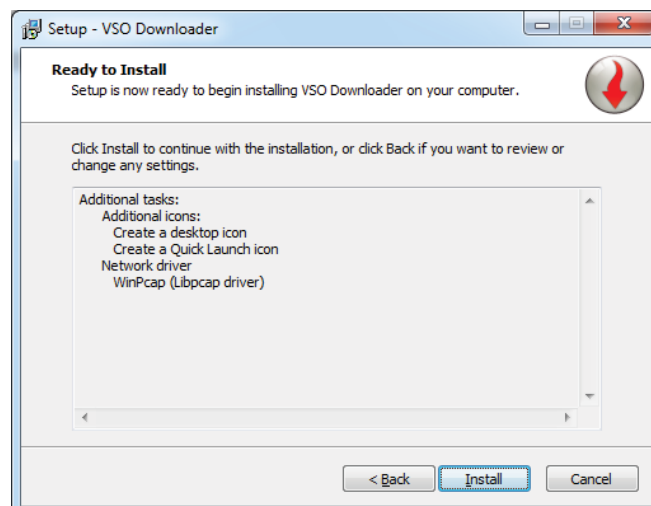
Setup - VSO Downloader

Ready to Install
Setup is now ready to begin installing VSO Downloader on your computer.

Click Install to continue with the installation, or click Back if you want to review or change any settings.

Additional tasks:
Additional icons:
Create a desktop icon
Create a Quick Launch icon
Network driver
WinPcap (Libpcap driver)

< Back
Install
Cancel